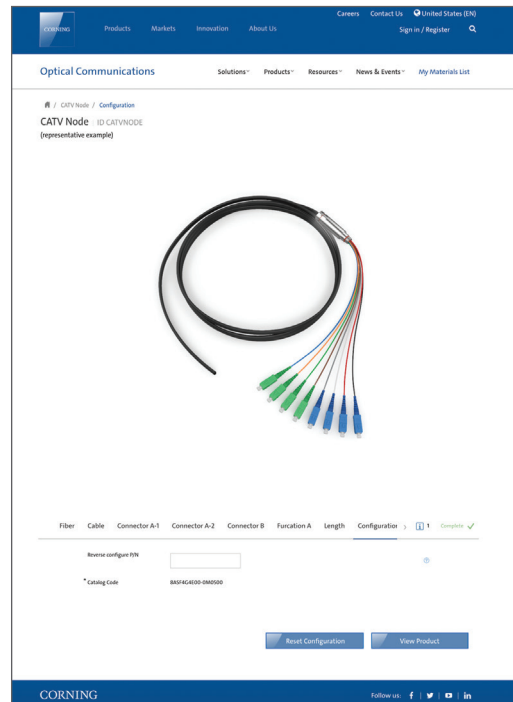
CORNING Products Markets Innovation About Us

Careers Contact Us United States (EN)

Sign in / Register

Optical Communications

Solutions Products Resources News & Events My Materials List

/ CATV Node / Configuration

CATV Node | ID CATVNODE

(representative example)

Fiber Cable Connector A-1 Connector A-2 Connector B Furcation A Length Configuratior 1 Complete

Reverse configure P/N

* Catalog Code BASF4G4E00-0M0500

Reset Configuration

View Product

CORNING

Follow us: f | | | in